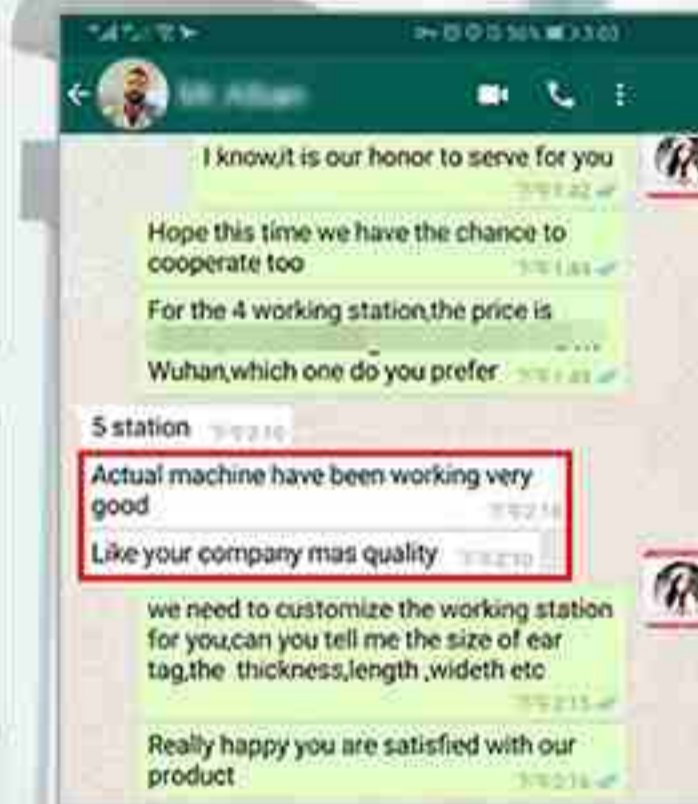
I know,it is our honor to serve for you

Hope this time we have the chance to cooperate too

For the 4 working station,the price is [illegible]

Wuhan,which one do you prefer

5 station

Actual machine have been working very good

Like your company mas quality

we need to customize the working station for you,can you tell me the size of ear tag,the thickness,length ,wideth etc

Really happy you are satisfied with our product